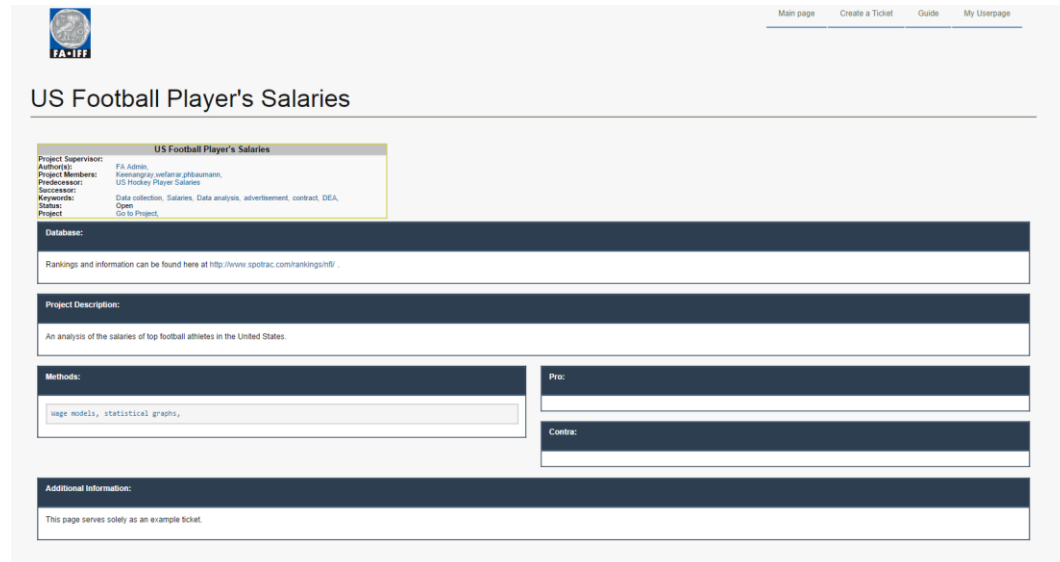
FA•IFF

Main page Create a Ticket Guide My Userpage

US Football Player's Salaries

| US Football Player's Salaries | |
|---|---|
| Project Supervisor: | |
| Author(s): | FA Admin, |
| Project Members: | Keenangray,wefarrar,phbaumann, |
| Predecessor: | US Hockey Player Salaries |
| Successor: | |
| Keywords: | Data collection, Salaries, Data analysis, advertisement, contract, DEA, |
| Status: | Open |
| Project | Go to Project, |

Database:

Rankings and information can be found here at http://www.spotrac.com/rankings/nfl/ .

Project Description:

An analysis of the salaries of top football athletes in the United States.

Methods:

wage models, statistical graphs,

Pro:

Contra:

Additional Information:

This page serves solely as an example ticket.